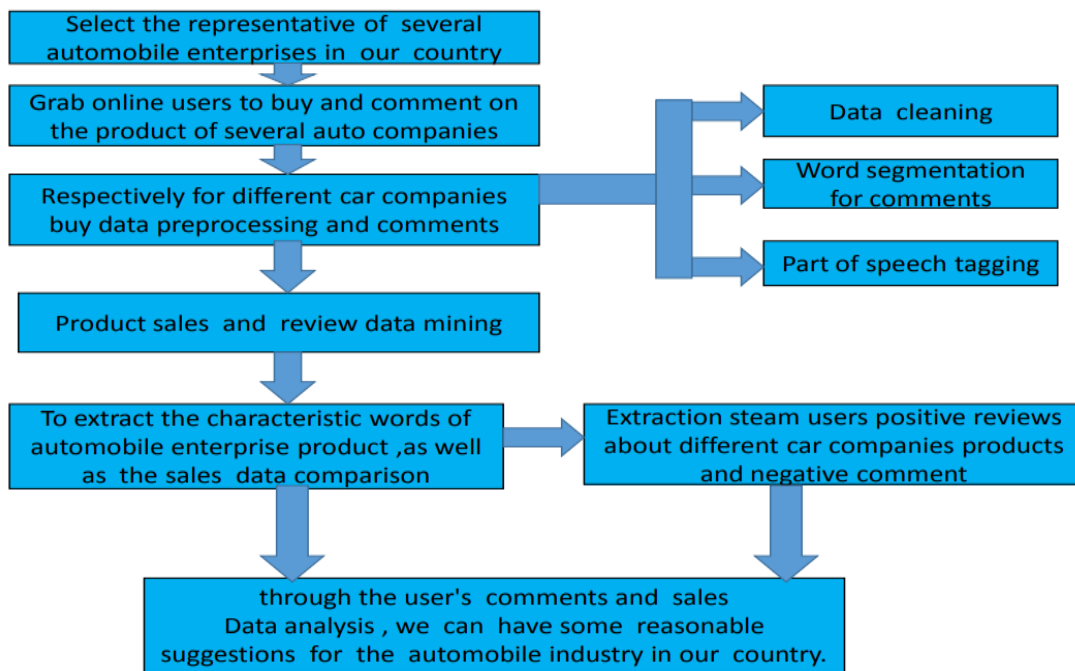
Select the representative of several automobile enterprises in our country

Grab online users to buy and comment on the product of several auto companies

Respectively for different car companies buy data preprocessing and comments

Data cleaning

Word segmentation for comments

Part of speech tagging

Product sales and review data mining

To extract the characteristic words of automobile enterprise product ,as well as the sales data comparison

Extraction steam users positive reviews about different car companies products and negative comment

through the user's comments and sales Data analysis , we can have some reasonable suggestions for the automobile industry in our country.